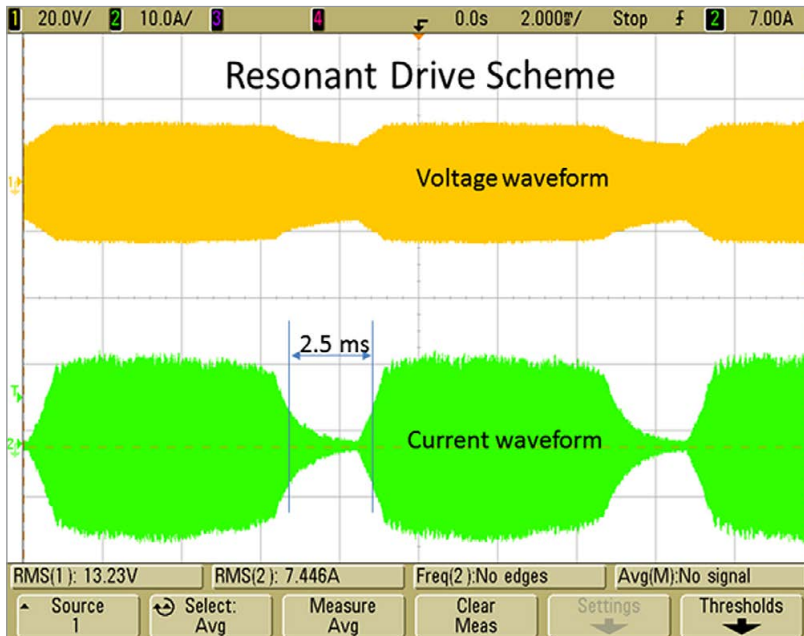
1 20.0V/ 2 10.0A/ 3 4 0.0s 2.000ms/ Stop ƒ 2 7.00A

Resonant Drive Scheme

Voltage waveform

2.5 ms

Current waveform

RMS(1): 13.23V RMS(2): 7.446A Freq(2):No edges Avg(M):No signal

Source 1 | Select: Avg | Measure Avg | Clear Meas | Settings | Thresholds